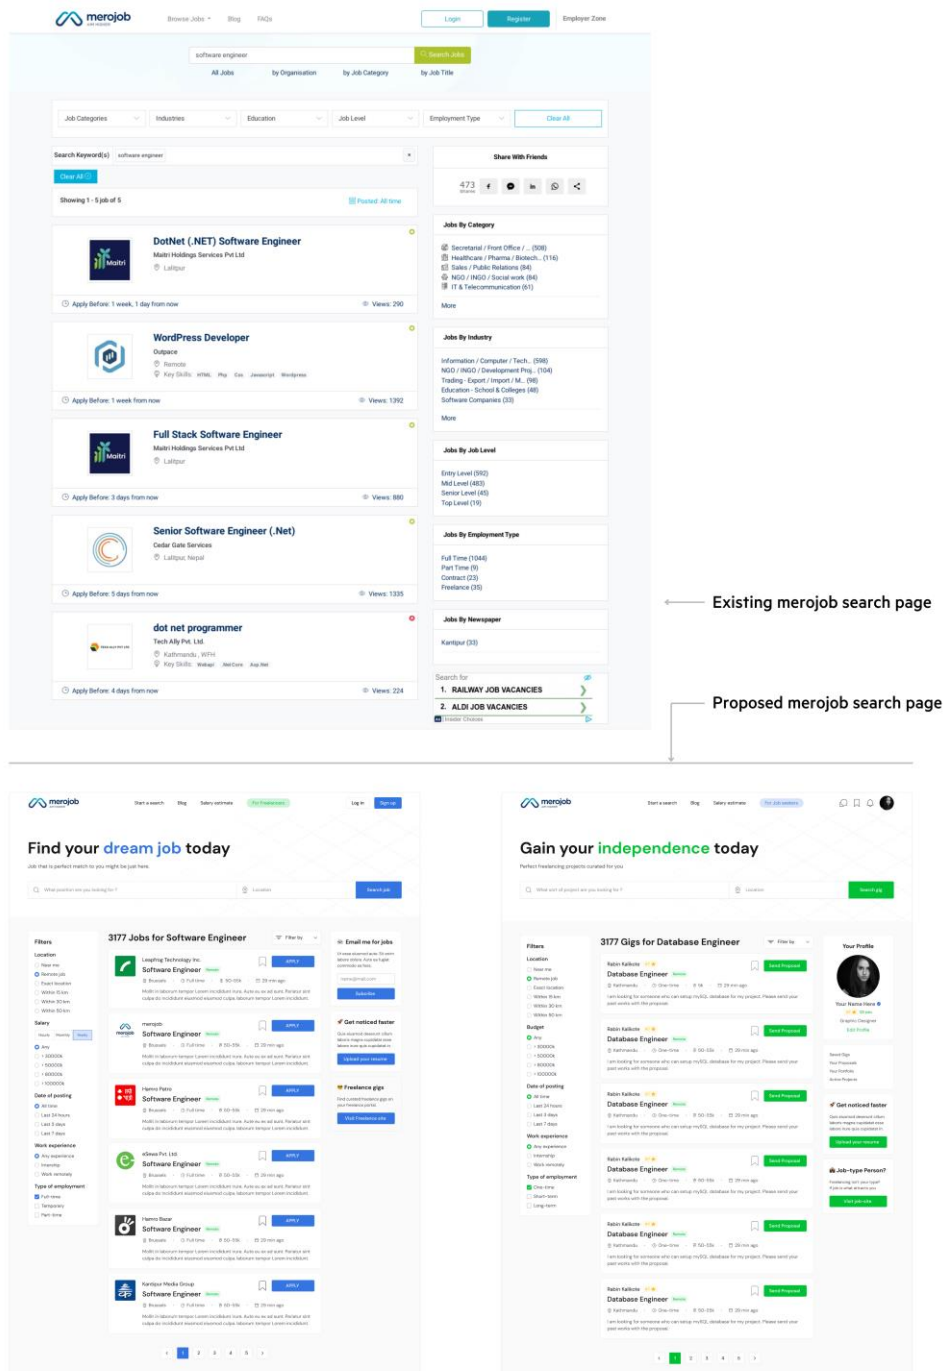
merojob

Browse Jobs Blog FAQs

Login Register Employer Zone

software engineer Search Jobs

All Jobs by Organisation by Job Category by Job Title

Job Categories Industries Education Job Level Employment Type Clear All

Search Keyword(s) software engineer

Clear All

Showing 1 - 5 job of 5

Posted: All time

DotNet (.NET) Software Engineer
Maitri Holdings Services Pvt Ltd
Lalitpur
Apply Before: 1 week, 1 day from now
Views: 290

WordPress Developer
Outpace
Remote
Key Skills: HTML Php Css Javascript Wordpress
Apply Before: 1 week from now
Views: 1392

Full Stack Software Engineer
Maitri Holdings Services Pvt Ltd
Lalitpur
Apply Before: 3 days from now
Views: 880

Senior Software Engineer (.Net)
Cedar Gate Services
Lalitpur, Nepal
Apply Before: 5 days from now
Views: 1335

dot net programmer
Tech Ally Pvt. Ltd.
Kathmandu , WFH
Key Skills: Webapi .Net Core Asp.Net
Apply Before: 4 days from now
Views: 224

Share With Friends
473 Shares

Jobs By Category
Secretarial / Front Office / ... (508)
Healthcare / Pharma / Biotech... (116)
Sales / Public Relations (84)
NGO / INGO / Social work (84)
IT & Telecommunication (61)
More

Jobs By Industry
Information / Computer / Tech... (598)
NGO / INGO / Development Proj... (104)
Trading - Export / Import / M... (98)
Education - School & Colleges (48)
Software Companies (33)
More

Jobs By Job Level
Entry Level (592)
Mid Level (483)
Senior Level (45)
Top Level (19)

Jobs By Employment Type
Full Time (1044)
Part Time (9)
Contract (23)
Freelance (35)

Jobs By Newspaper
Kantipur (33)

Search for
1. RAILWAY JOB VACANCIES
2. ALDI JOB VACANCIES

Existing merojob search page

Proposed merojob search page

merojob
Start a search Blog Salary estimate For Freelancers Log in Sign up

Find your dream job today
Job that is perfect match to you might be just here.

What position are you looking for ? Location Search job

Filters
Location
Near me
Remote job
Exact location
Within 15 km
Within 30 km
Within 50 km
Salary
Hourly Monthly Yearly
Any
> 30000k
> 50000k
> 80000k
> 100000k
Date of posting
All time
Last 24 hours
Last 3 days
Last 7 days
Work experience
Any experience
Internship
Work remotely
Type of employment
Full-time
Temporary
Part-time

3177 Jobs for Software Engineer
Filter by

Leapfrog Technology Inc.
Software Engineer
APPLY

merojob
Software Engineer
APPLY

Hamro Patro
Software Engineer
APPLY

eSewa Pvt. Ltd.
Software Engineer
APPLY

Hamro Bazar
Software Engineer
APPLY

Kantipur Media Group
Software Engineer
APPLY

Email me for jobs
Subscribe

Get noticed faster
Upload your resume

Freelance gigs
Visit Freelance site

1 2 3 4 5

merojob
Start a search Blog Salary estimate For Job seekers

Gain your independence today
Perfect freelancing projects curated for you

What sort of project are you looking for ? Location Search gig

Filters
Location
Near me
Remote job
Exact location
Within 15 km
Within 30 km
Within 50 km
Budget
Any
> 30000k
> 50000k
> 80000k
> 100000k
Date of posting
All time
Last 24 hours
Last 3 days
Last 7 days
Work experience
Any experience
Internship
Work remotely
Type of employment
One-time
Short-term
Long-term

3177 Gigs for Database Engineer
Filter by

Rabin Kalikote
Database Engineer
Kathmandu One-time
I am looking for someone who can setup mySQL database for my project. Please send your past works with the proposal.
Send Proposal

Rabin Kalikote
Database Engineer
Send Proposal

Rabin Kalikote
Database Engineer
Send Proposal

Rabin Kalikote
Database Engineer
Send Proposal

Rabin Kalikote
Database Engineer
Send Proposal

Rabin Kalikote
Database Engineer
Send Proposal

Your Profile
Your Name Here
Graphic Designer
Edit Profile

Get noticed faster
Upload your resume

Job-type Person?
Visit job site

1 2 3 4 5